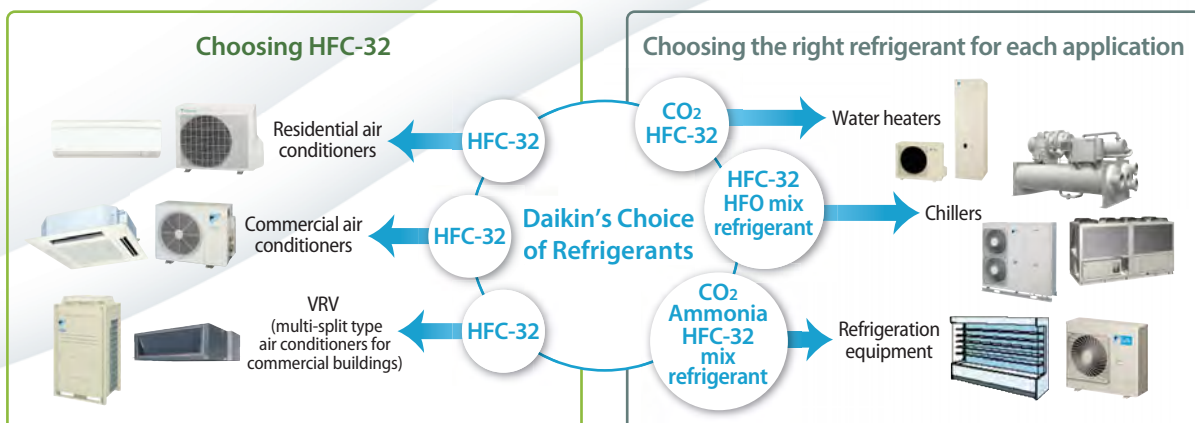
Choosing HFC-32

Residential air conditioners

HFC-32

Commercial air conditioners

HFC-32

VRV
(multi-split type air conditioners for commercial buildings)

HFC-32

Daikin's Choice of Refrigerants

Choosing the right refrigerant for each application

$CO_2$
HFC-32

Water heaters

HFC-32
HFO mix refrigerant

Chillers

$CO_2$
Ammonia
HFC-32
mix
refrigerant

Refrigeration equipment